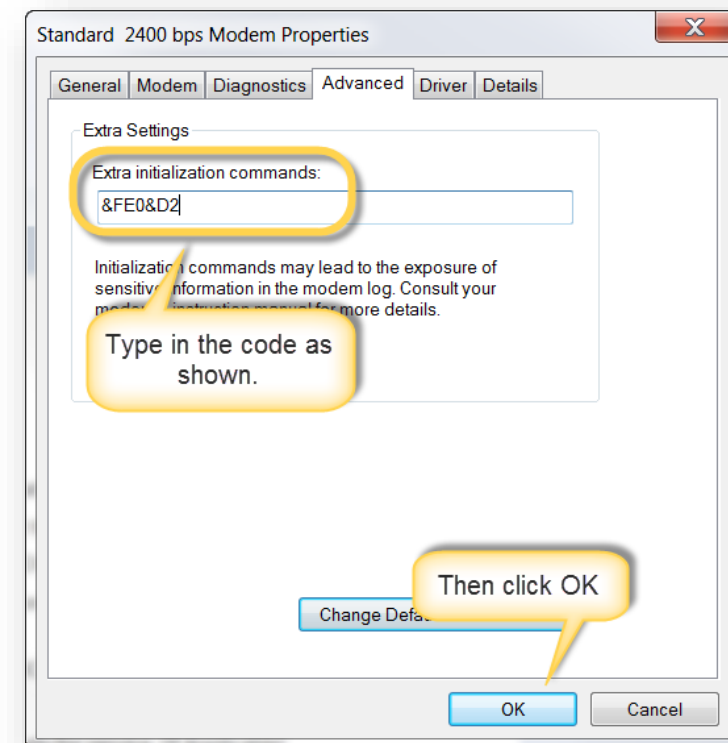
Standard 2400 bps Modem Properties

General Modem Diagnostics Advanced Driver Details

Extra Settings

Extra initialization commands:

&FE0&D2

Initializa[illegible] commands may lead to the exposure of sensitiv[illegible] information in the modem log. Consult your mode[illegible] instruction manual for more details.

Type in the code as shown.

Then click OK

Change Defa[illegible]

OK Cancel